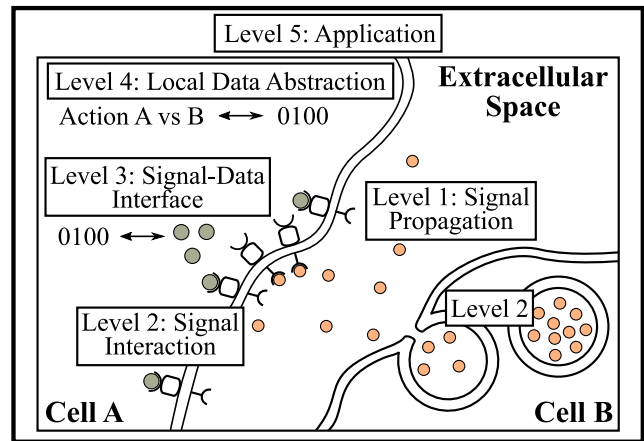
Level 5: Application

Level 4: Local Data Abstraction

Action A vs B ⟷ 0100

Extracellular Space

Level 3: Signal-Data Interface

0100 ⟷

Level 1: Signal Propagation

Level 2

Level 2: Signal Interaction

Cell A

Cell B